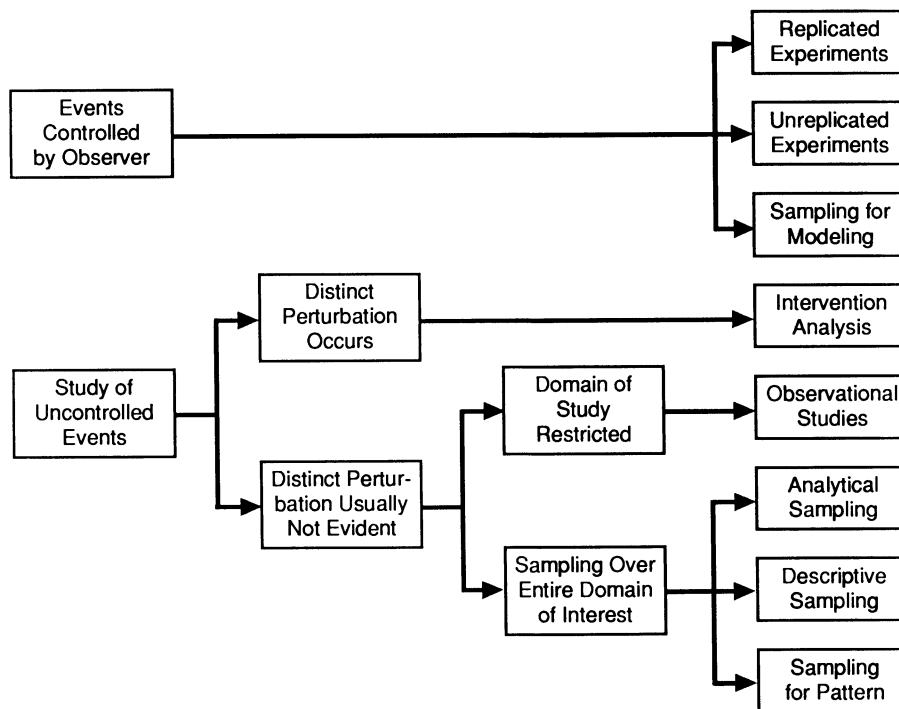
Events Controlled by Observer

Replicated Experiments

Unreplicated Experiments

Sampling for Modeling

Study of Uncontrolled Events

Distinct Perturbation Occurs

Intervention Analysis

Distinct Perturbation Usually Not Evident

Domain of Study Restricted

Observational Studies

Sampling Over Entire Domain of Interest

Analytical Sampling

Descriptive Sampling

Sampling for Pattern